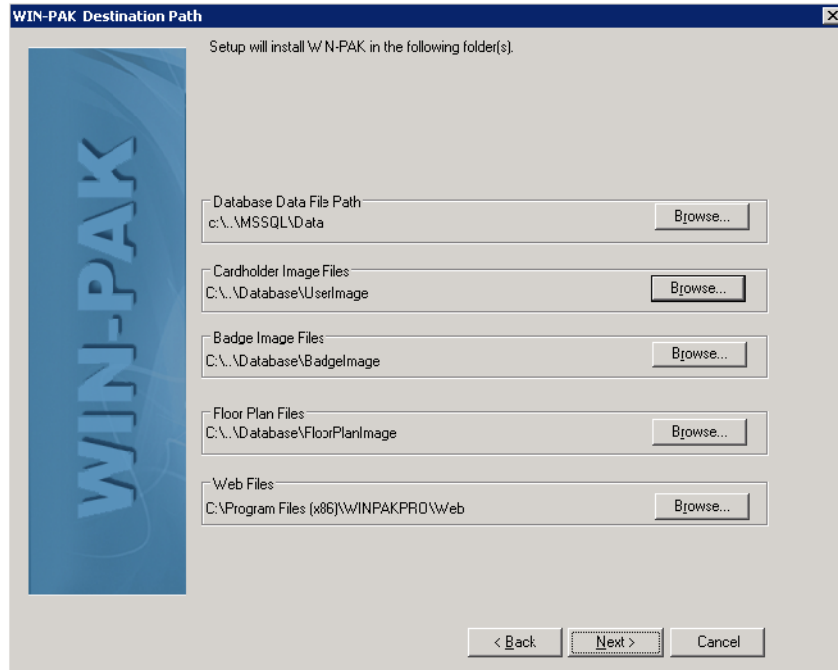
WIN-PAK Destination Path

Setup will install W N-PAK in the following folder(s).

WIN-PAK

Database Data File Path
c:\..\MSSQL\Data
Browse...

Cardholder Image Files
C:\..\Database\UserImage
Browse...

Badge Image Files
C:\..\Database\BadgeImage
Browse...

Floor Plan Files
C:\..\Database\FloorPlanImage
Browse...

Web Files
C:\Program Files (x86)\WINPAKPRO\Web
Browse...

< Back
Next >
Cancel